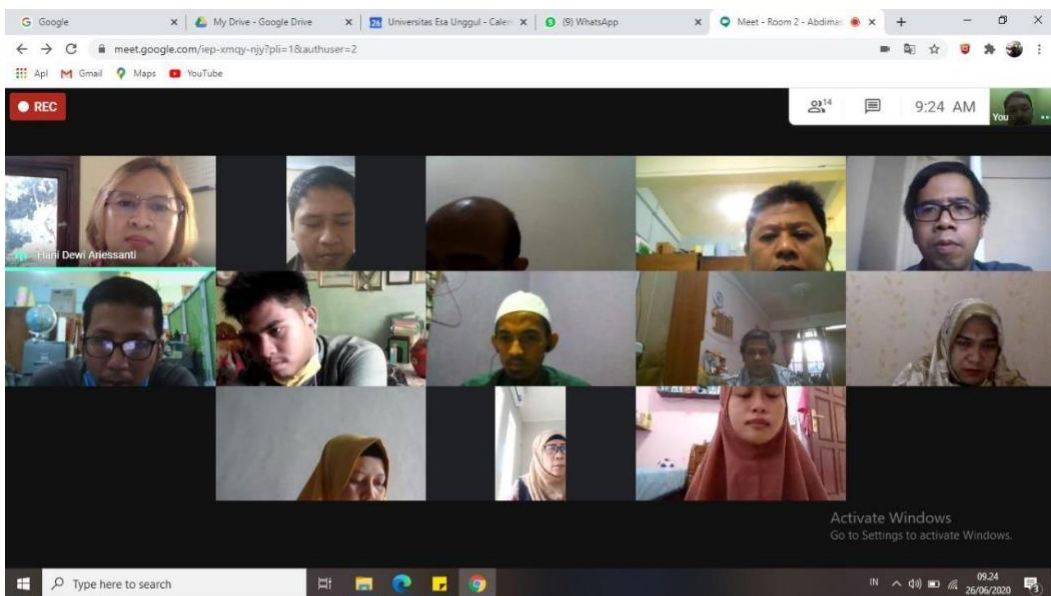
G Google
My Drive - Google Drive
26 Universitas Esa Unggul - Calen
(9) WhatsApp
Meet - Room 2 - Abdimas
meet.google.com/iep-xmqy-njy?pli=1&authuser=2
Apl
Gmail
Maps
YouTube
REC
14
9:24 AM
You
Hani Dewi Ariessanti
Activate Windows
Go to Settings to activate Windows.
Type here to search
IN
09.24
26/06/2020
3